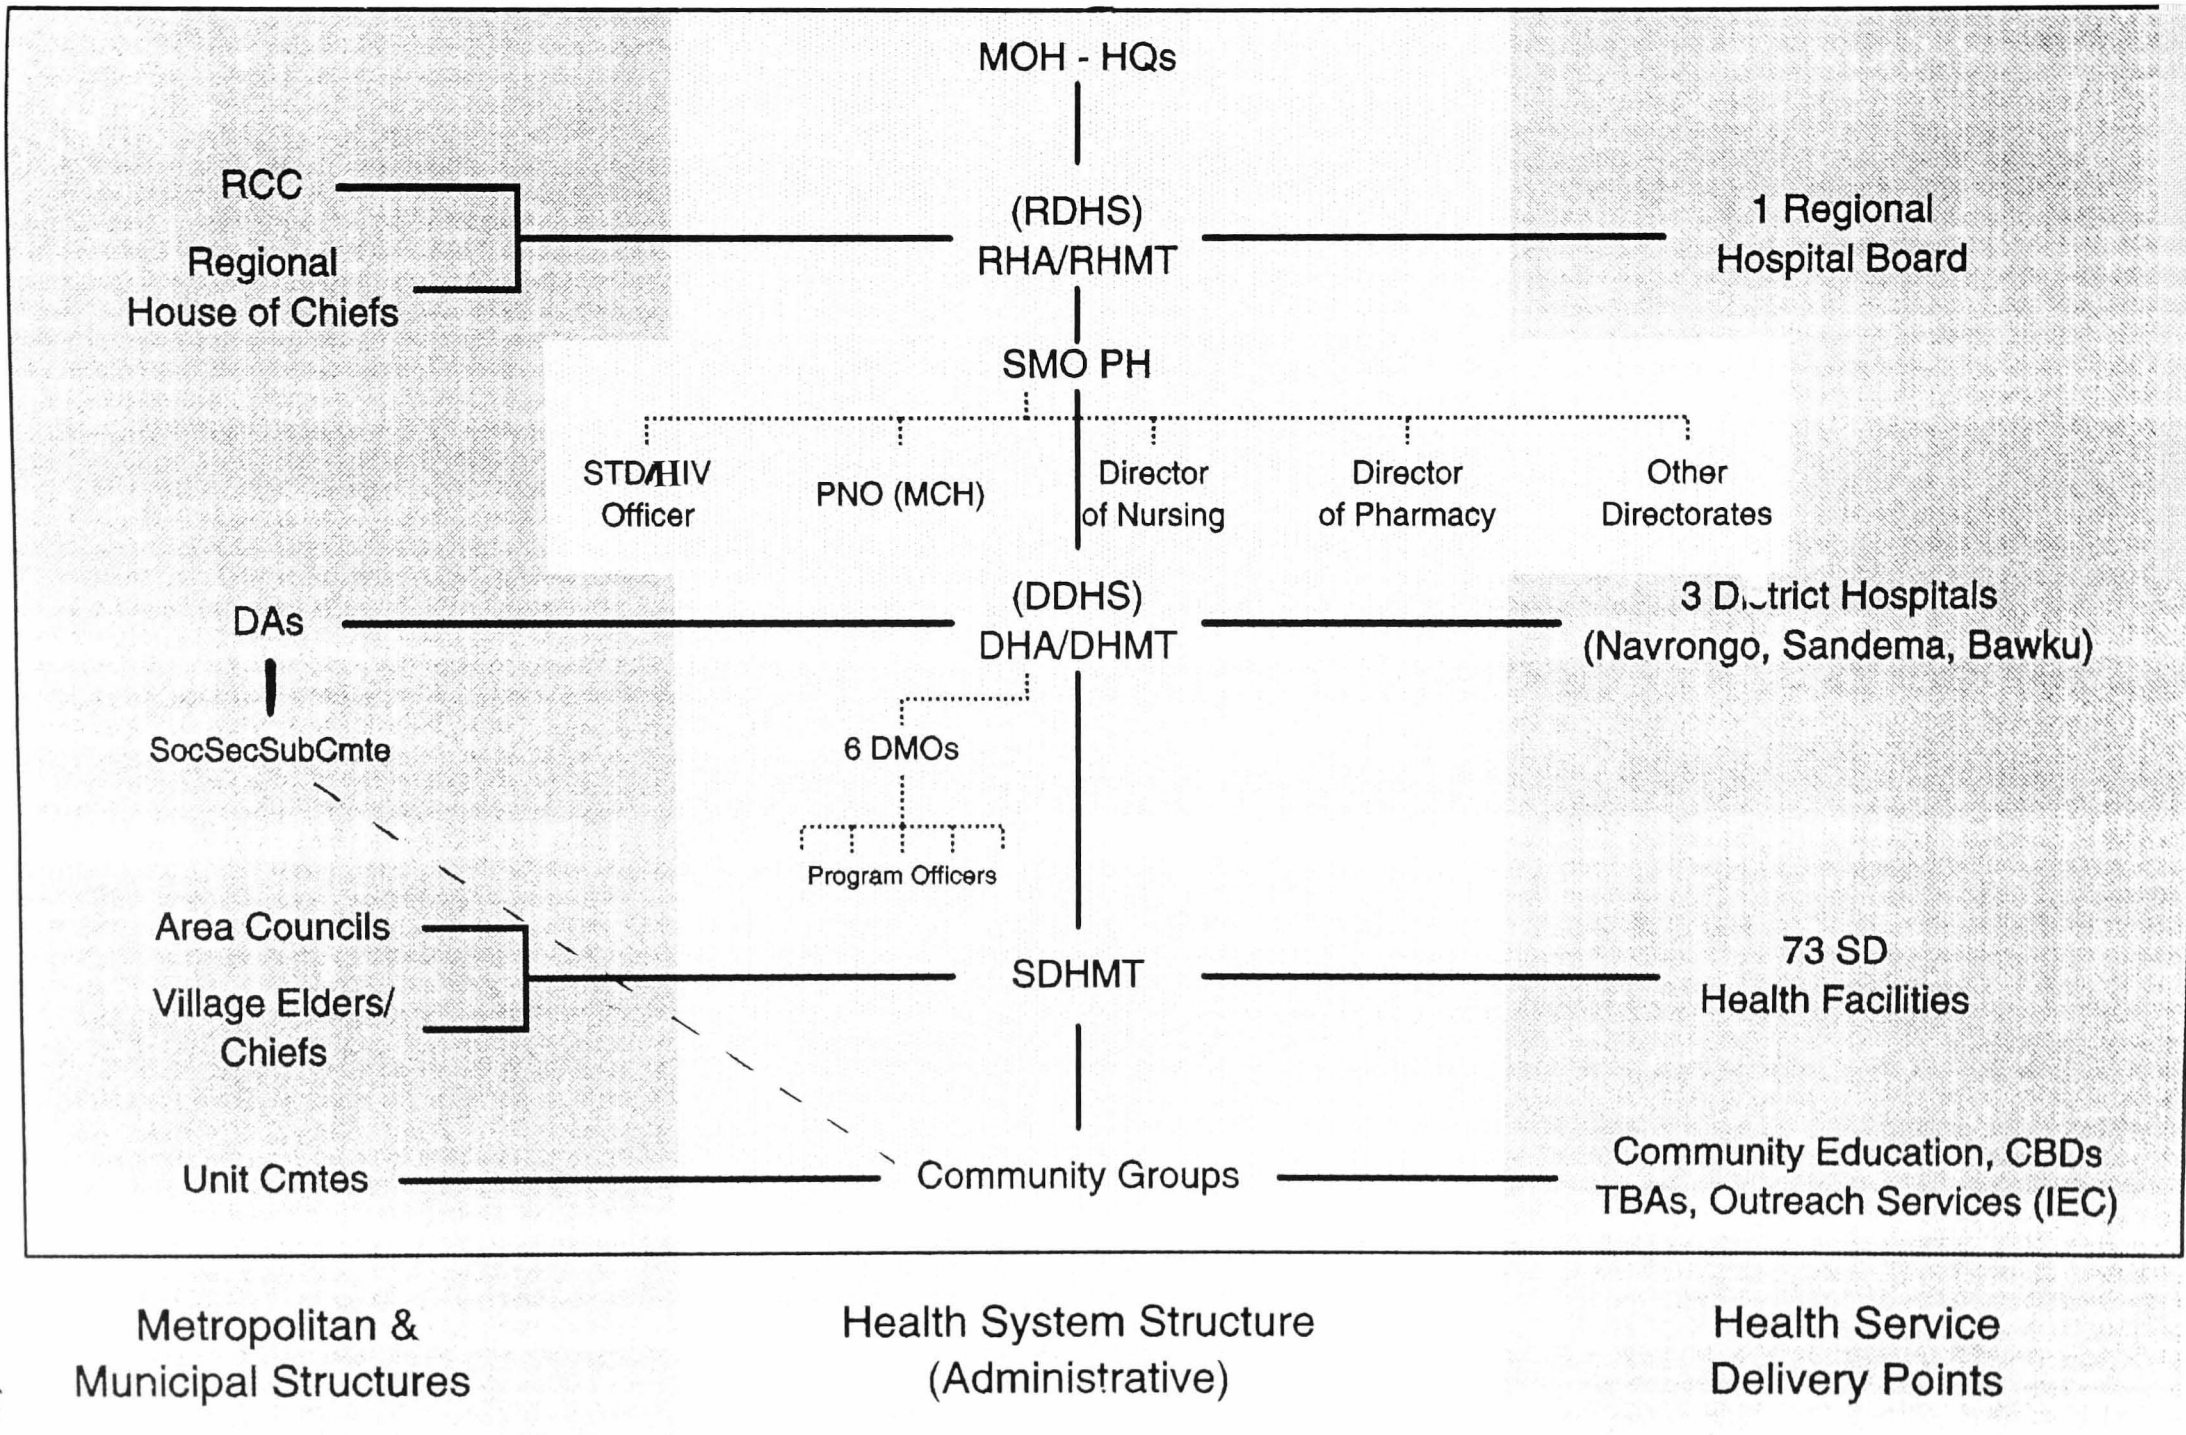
MOH - HQs

RCC

Regional House of Chiefs

(RDHS) RHA/RHMT

1 Regional Hospital Board

SMO PH

STD/HIV Officer

PNO (MCH)

Director of Nursing

Director of Pharmacy

Other Directorates

DAs

(DDHS) DHA/DHMT

3 District Hospitals (Navrongo, Sandema, Bawku)

SocSecSubCmte

6 DMOs

Program Officers

Area Councils

Village Elders/ Chiefs

SDHMT

73 SD Health Facilities

Unit Cmtes

Community Groups

Community Education, CBDs TBAs, Outreach Services (IEC)

Metropolitan & Municipal Structures

Health System Structure (Administrative)

Health Service Delivery Points